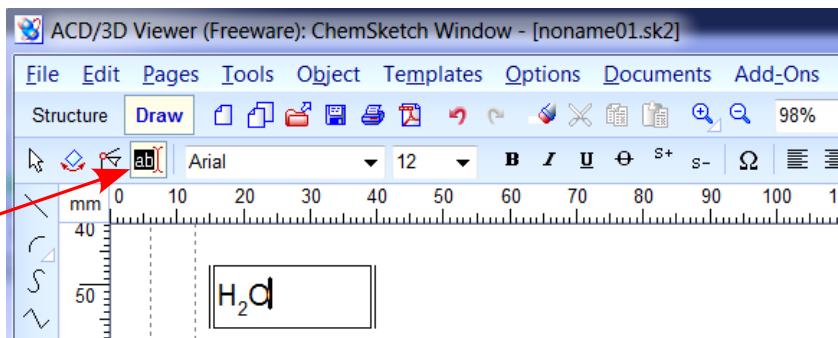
ACD/3D Viewer (Freeware): ChemSketch Window - [noname01.sk2]

File Edit Pages Tools Object Templates Options Documents Add-Ons

Structure Draw 98%

ab Arial 12 B I U S+ S- Ω

mm 0 10 20 30 40 50 60 70 80 90 100

40

50

$H_2O$